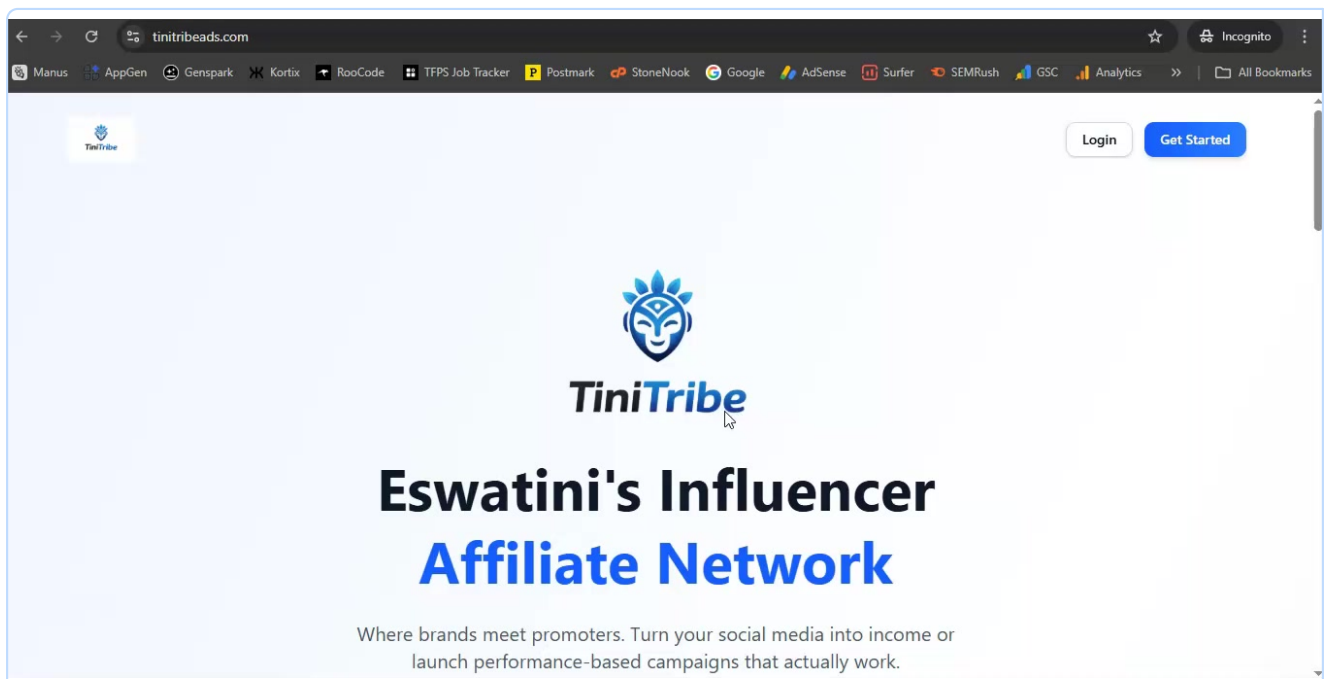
tinitribeads.com

Incognito

Manus AppGen Genspark Kortix RooCode TFPS Job Tracker Postmark StoneNook Google AdSense Surfer SEMRush GSC Analytics » All Bookmarks

TiniTribe

Login Get Started

TiniTribe

Eswatini's Influencer Affiliate Network

Where brands meet promoters. Turn your social media into income or launch performance-based campaigns that actually work.